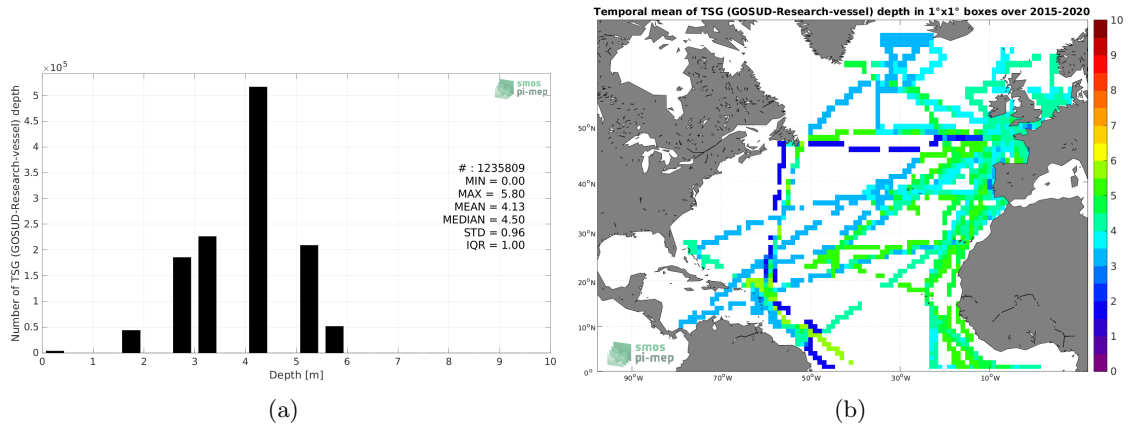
$\times 10^5$

smos pi-mep

Number of TSG (GOSUD-Research-vessel) depth

5
4.5
4
3.5
3
2.5
2
1.5
1
0.5
0

# : 1235809
MIN = 0.00
MAX = 5.80
MEAN = 4.13
MEDIAN = 4.50
STD = 0.96
IQR = 1.00

0 1 2 3 4 5 6 7 8 9 10

Depth [m]

(a)

Temporal mean of TSG (GOSUD-Research-vessel) depth in 1°x1° boxes over 2015-2020

50°N
40°N
30°N
20°N
10°N
0°

90°W 70°W 50°W 30°W 10°W

smos pi-mep

10
9
8
7
6
5
4
3
2
1
0

(b)